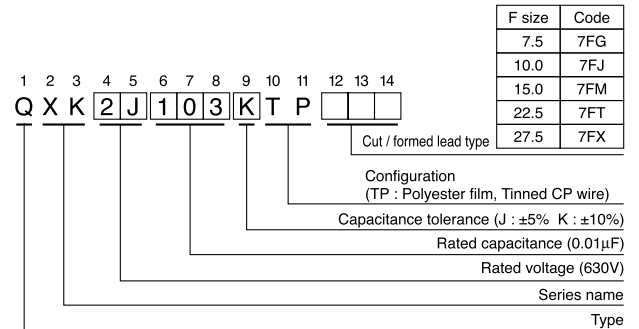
| F size | Code |
|---|---|
| 7.5 | 7FG |
| 10.0 | 7FJ |
| 15.0 | 7FM |
| 22.5 | 7FT |
| 27.5 | 7FX |

1 2 3 4 5 6 7 8 9 10 11 12 13 14

Q X K 2 J 1 0 3 K T P

Cut / formed lead type

Configuration
(TP : Polyester film, Tinned CP wire)

Capacitance tolerance (J : ±5% K : ±10%)

Rated capacitance (0.01$\mu$F)

Rated voltage (630V)

Series name

Type